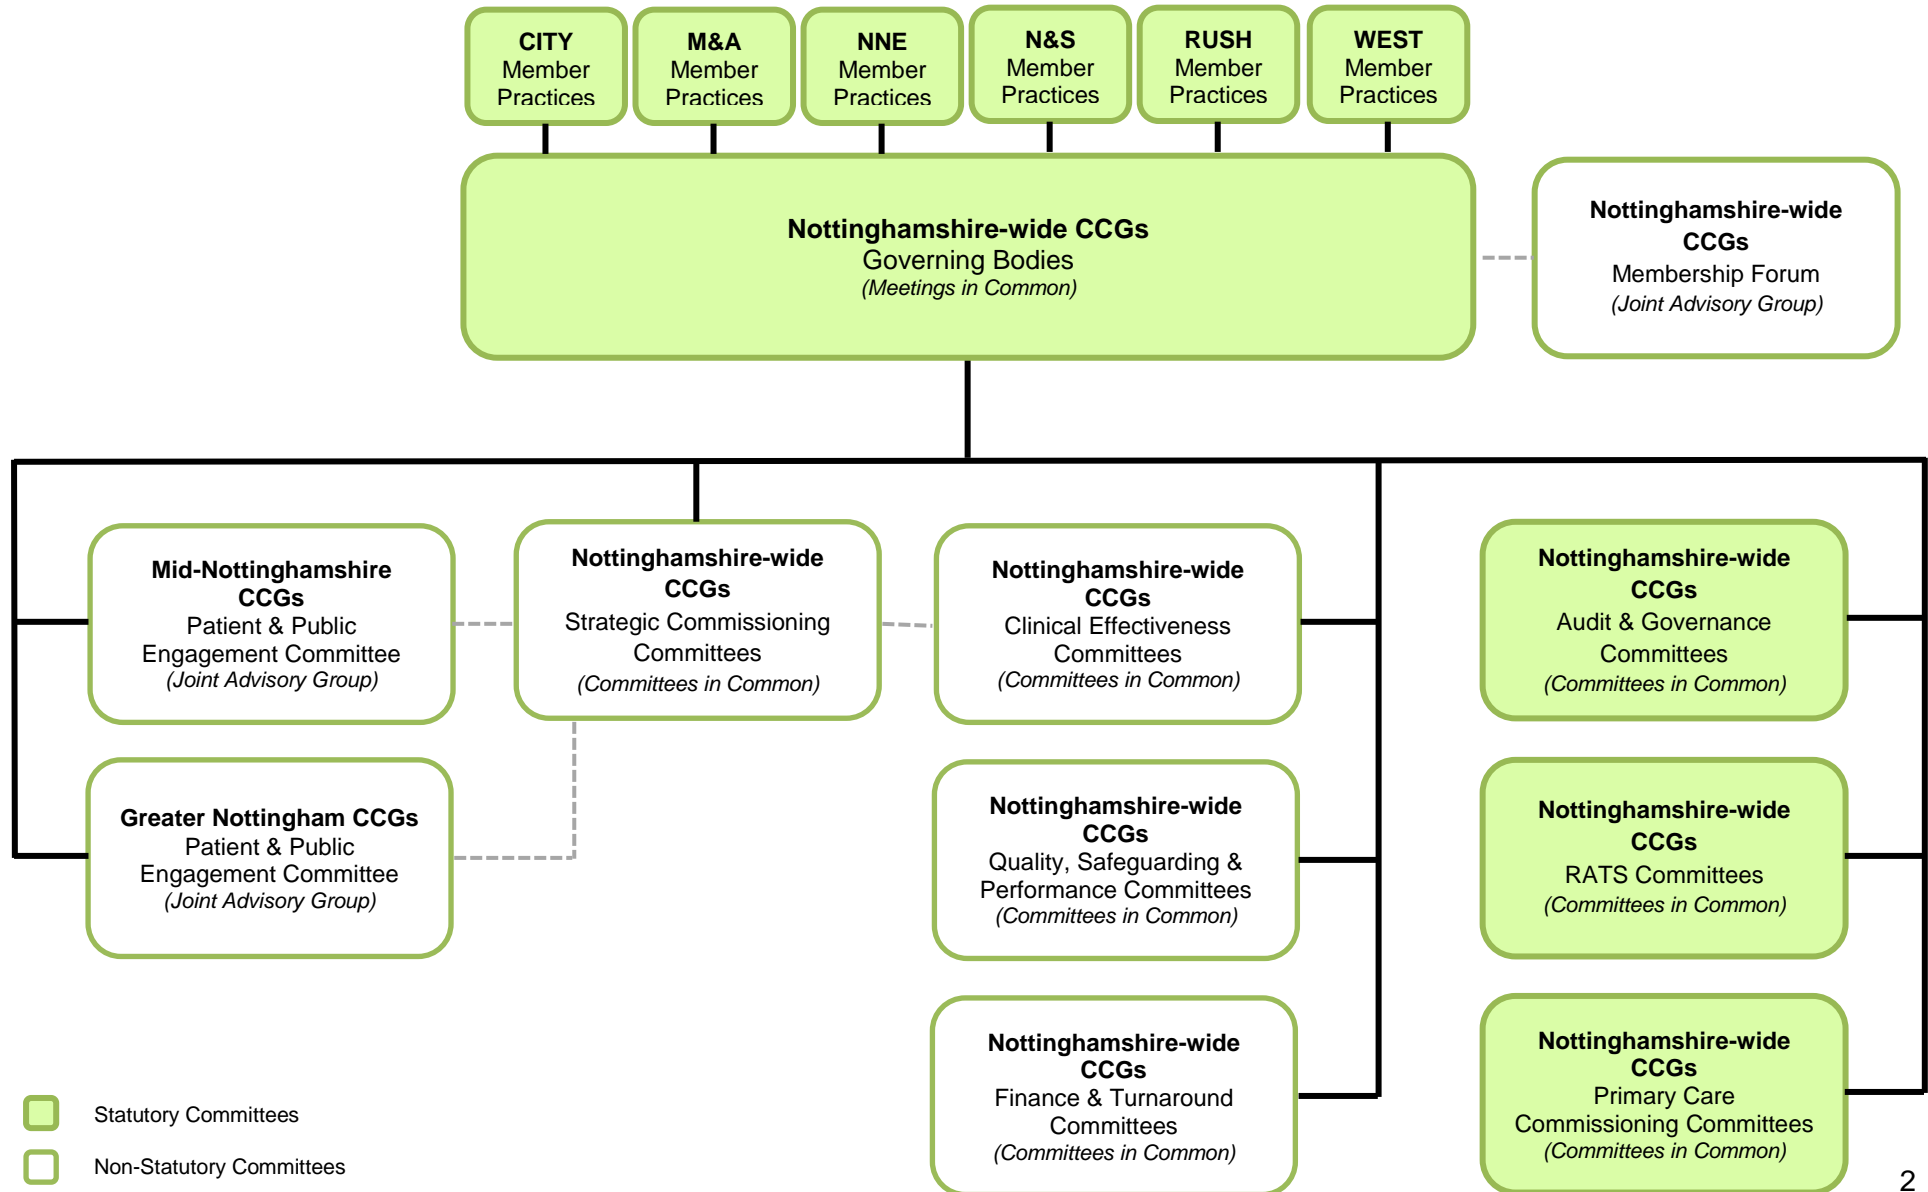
CITY Member Practices

M&A Member Practices

NNE Member Practices

N&S Member Practices

RUSH Member Practices

WEST Member Practices

Nottinghamshire-wide CCGs
Governing Bodies
(Meetings in Common)

Nottinghamshire-wide CCGs
Membership Forum
(Joint Advisory Group)

Mid-Nottinghamshire CCGs
Patient & Public Engagement Committee
(Joint Advisory Group)

Nottinghamshire-wide CCGs
Strategic Commissioning Committees
(Committees in Common)

Nottinghamshire-wide CCGs
Clinical Effectiveness Committees
(Committees in Common)

Nottinghamshire-wide CCGs
Audit & Governance Committees
(Committees in Common)

Greater Nottingham CCGs
Patient & Public Engagement Committee
(Joint Advisory Group)

Nottinghamshire-wide CCGs
Quality, Safeguarding & Performance Committees
(Committees in Common)

Nottinghamshire-wide CCGs
RATS Committees
(Committees in Common)

Nottinghamshire-wide CCGs
Finance & Turnaround Committees
(Committees in Common)

Nottinghamshire-wide CCGs
Primary Care Commissioning Committees
(Committees in Common)

Statutory Committees

Non-Statutory Committees

2